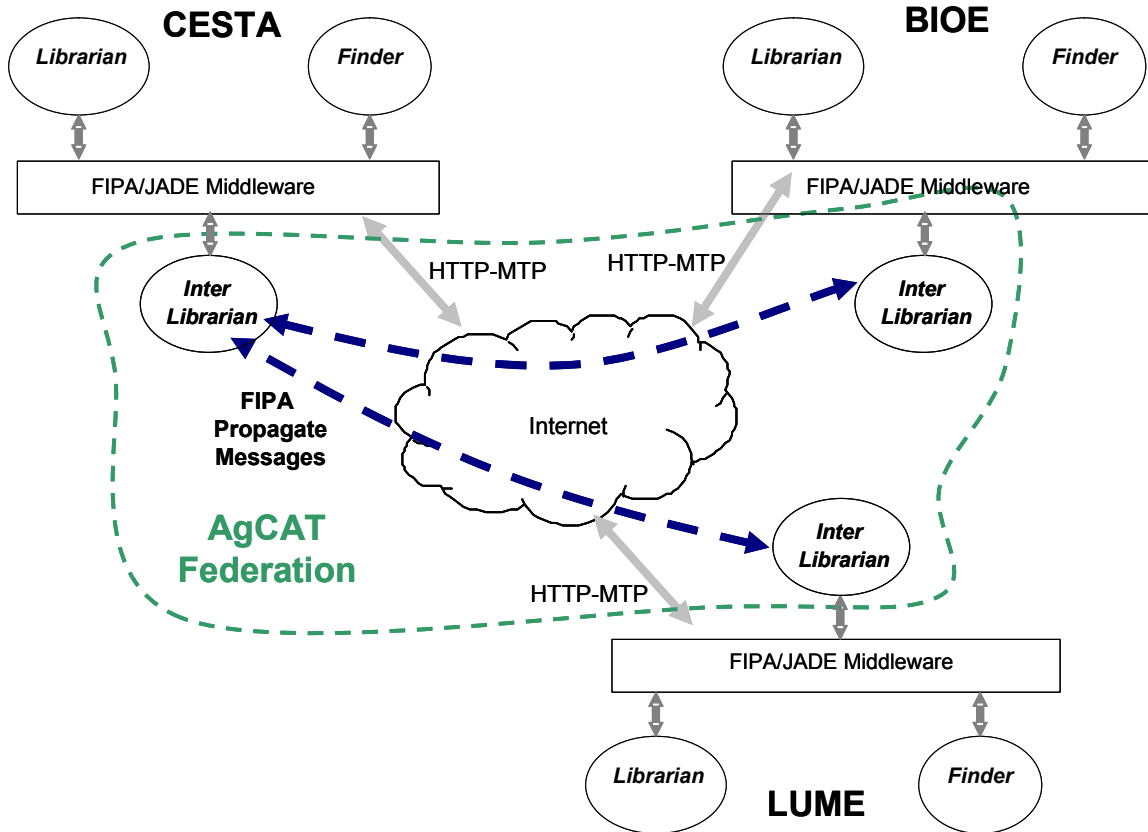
CESTA

Librarian

Finder

FIPA/JADE Middleware

BIOE

Librarian

Finder

FIPA/JADE Middleware

HTTP-MTP

HTTP-MTP

Inter Librarian

Inter Librarian

FIPA Propagate Messages

Internet

AgCAT Federation

Inter Librarian

HTTP-MTP

FIPA/JADE Middleware

Librarian

Finder

LUME